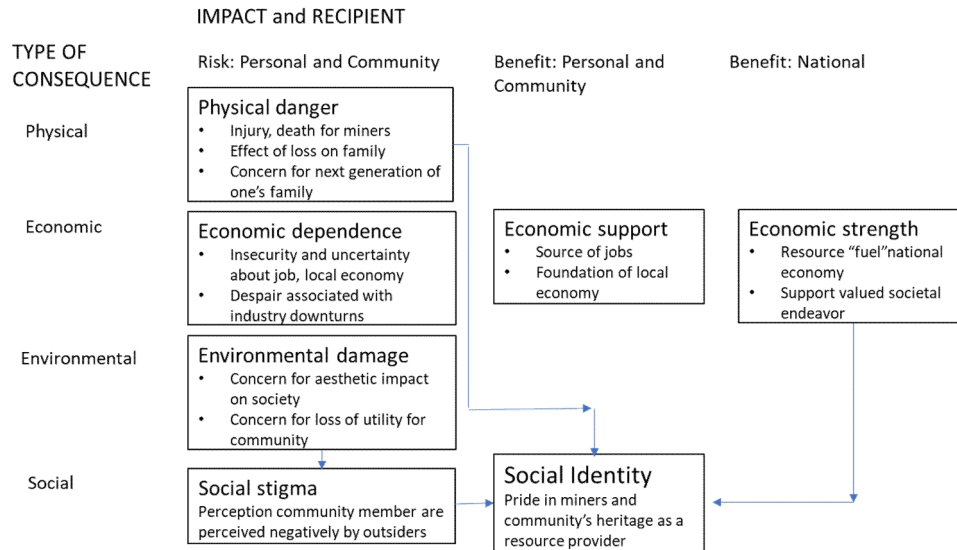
IMPACT and RECIPIENT

TYPE OF CONSEQUENCE

Risk: Personal and Community

Benefit: Personal and Community

Benefit: National

Physical

Physical danger
- Injury, death for miners
- Effect of loss on family
- Concern for next generation of one's family

Economic

Economic dependence
- Insecurity and uncertainty about job, local economy
- Despair associated with industry downturns

Economic support
- Source of jobs
- Foundation of local economy

Economic strength
- Resource "fuel"national economy
- Support valued societal endeavor

Environmental

Environmental damage
- Concern for aesthetic impact on society
- Concern for loss of utility for community

Social

Social stigma
Perception community member are perceived negatively by outsiders

Social Identity
Pride in miners and community's heritage as a resource provider